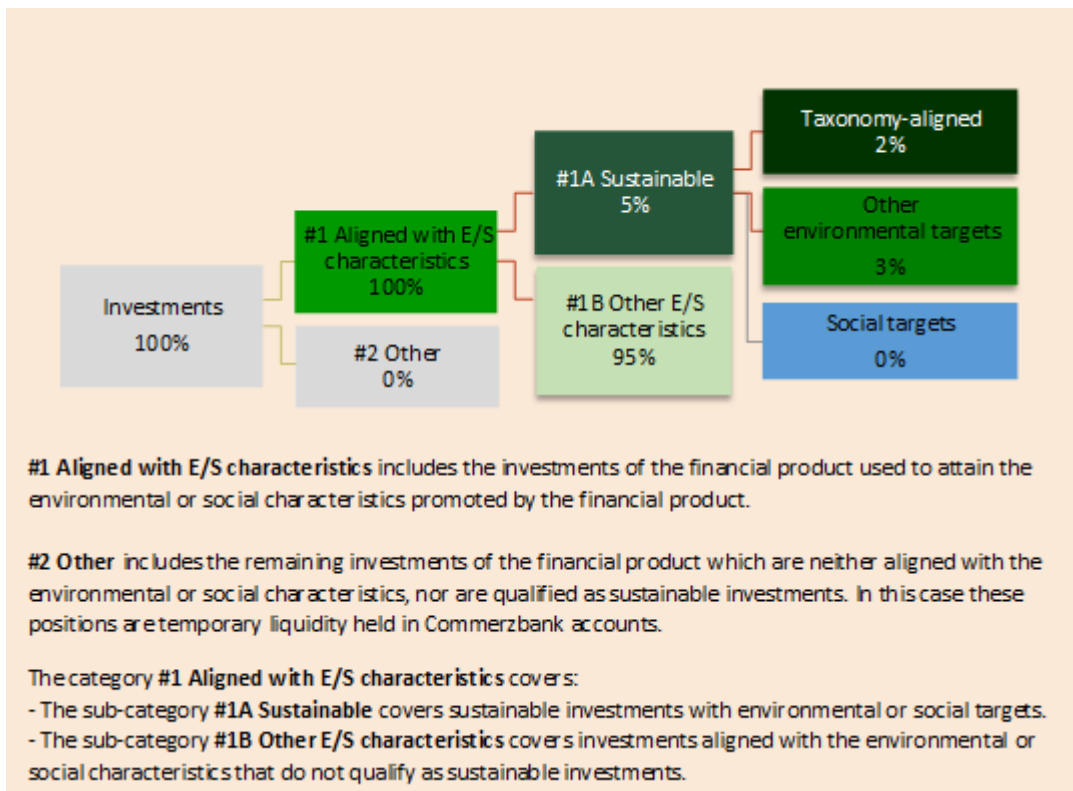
Investments
100%

#1 Aligned with E/S characteristics
100%

#2 Other
0%

#1A Sustainable
5%

#1B Other E/S characteristics
95%

Taxonomy-aligned
2%

Other environmental targets
3%

Social targets
0%

**#1 Aligned with E/S characteristics** includes the investments of the financial product used to attain the environmental or social characteristics promoted by the financial product.

**#2 Other** includes the remaining investments of the financial product which are neither aligned with the environmental or social characteristics, nor are qualified as sustainable investments. In this case these positions are temporary liquidity held in Commerzbank accounts.

The category **#1 Aligned with E/S characteristics** covers:
- The sub-category **#1A Sustainable** covers sustainable investments with environmental or social targets.
- The sub-category **#1B Other E/S characteristics** covers investments aligned with the environmental or social characteristics that do not qualify as sustainable investments.